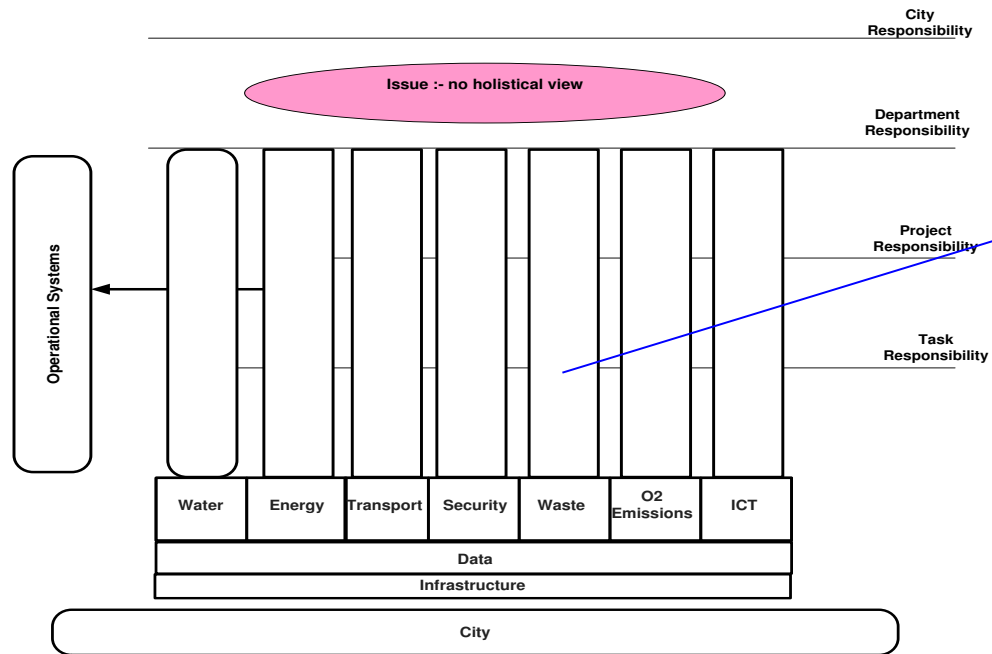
City Responsibility

Issue :- no holistical view

Department Responsibility

Operational Systems

Project Responsibility

Task Responsibility

| Water | Energy | Transport | Security | Waste | O2 Emissions | ICT |
|---|---|---|---|---|---|---|

Data

Infrastructure

City